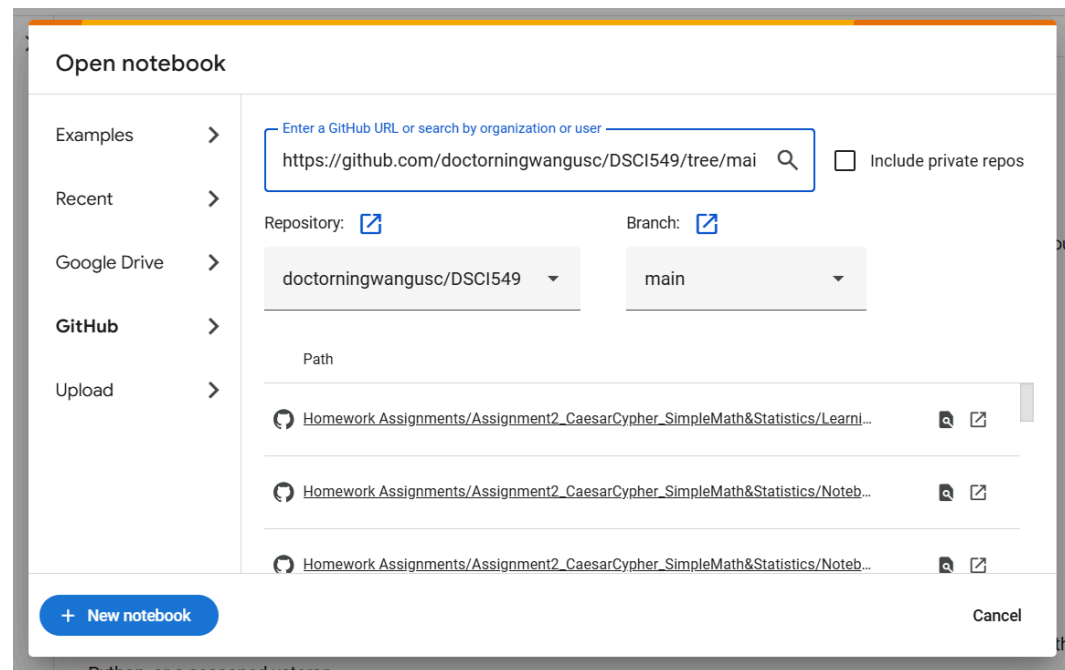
Open notebook

Examples

Recent

Google Drive

GitHub

Upload

Enter a GitHub URL or search by organization or user

https://github.com/doctorningwangusc/DSCI549/tree/mai

Include private repos

Repository:

Branch:

doctorningwangusc/DSCI549

main

Path

Homework Assignments/Assignment2_CaesarCypher_SimpleMath&Statistics/Learni...

Homework Assignments/Assignment2_CaesarCypher_SimpleMath&Statistics/Noteb...

Homework Assignments/Assignment2_CaesarCypher_SimpleMath&Statistics/Noteb...

+ New notebook

Cancel